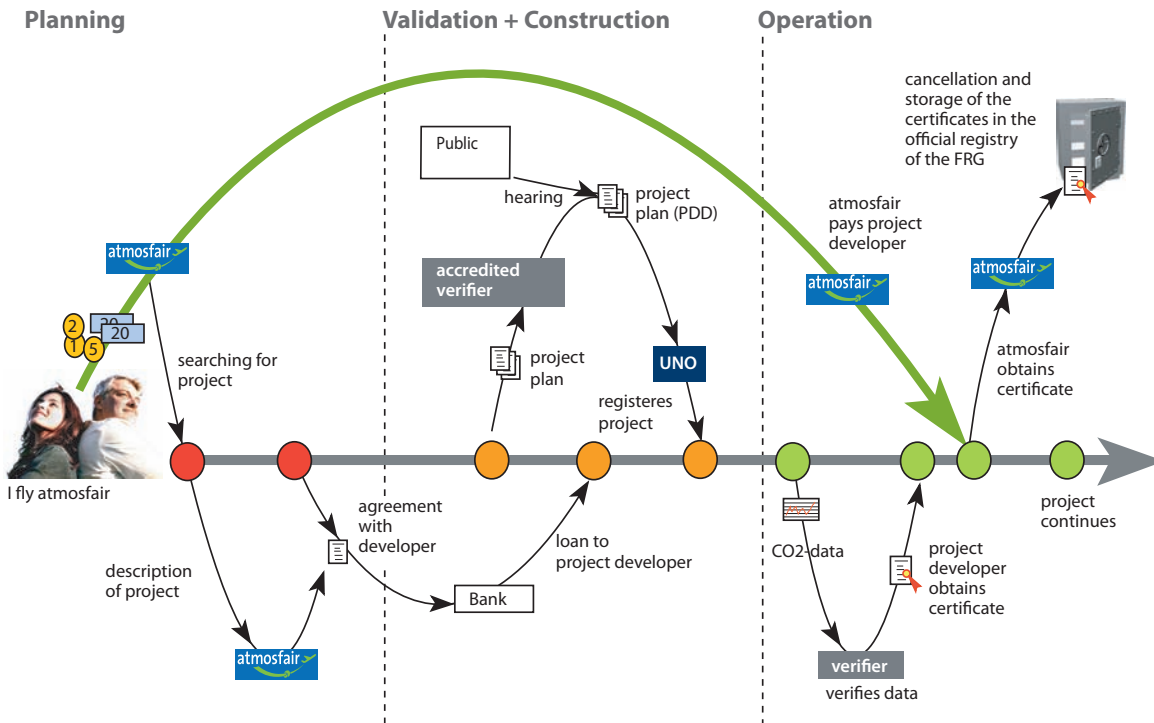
Planning

Validation + Construction

Operation

cancellation and storage of the certificates in the official registry of the FRG

Public

hearing

project plan (PDD)

atmosfair pays project developer

atmosfair

atmosfair

atmosfair

accredited verifier

2 20 20 1 5

searching for project

project plan

UNO

atmosfair obtains certificate

registeres project

I fly atmosfair

agreement with developer

project continues

loan to project developer

CO2-data

project developer obtains certificate

description of project

Bank

atmosfair

verifier

verifies data